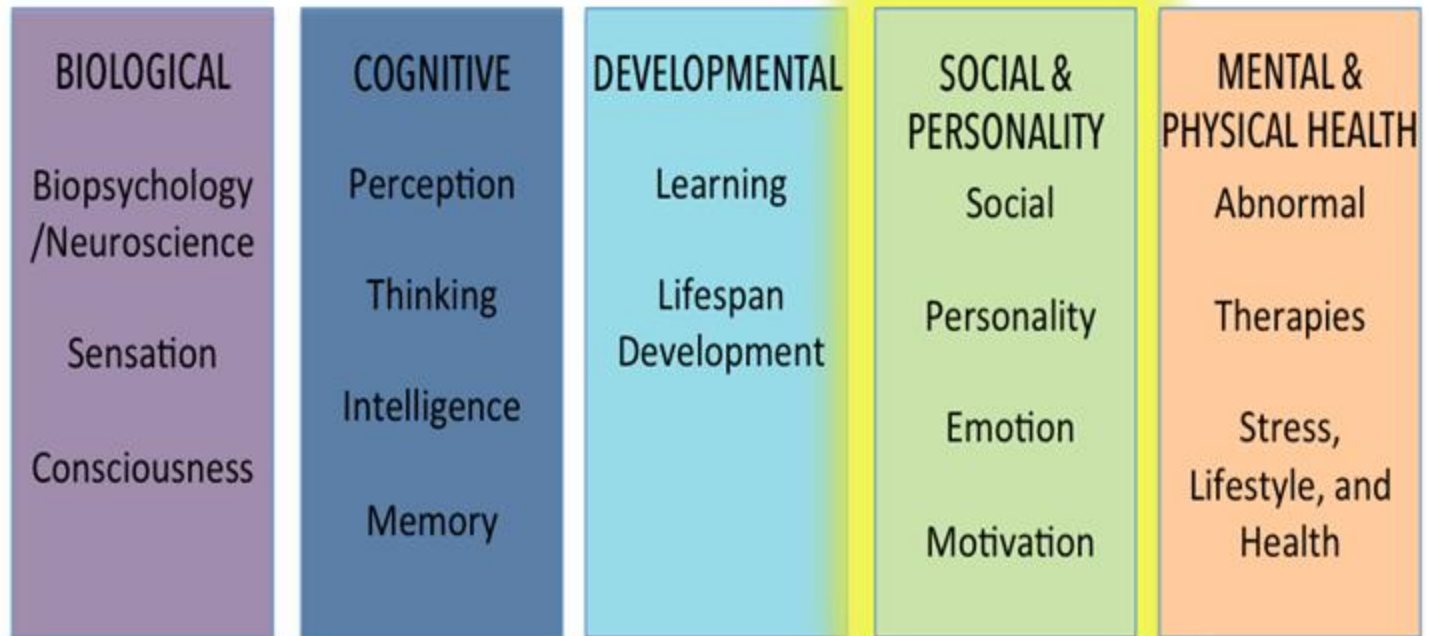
BIOLOGICAL

Biopsychology /Neuroscience

Sensation

Consciousness

COGNITIVE

Perception

Thinking

Intelligence

Memory

DEVELOPMENTAL

Learning

Lifespan Development

SOCIAL & PERSONALITY

Social

Personality

Emotion

Motivation

MENTAL & PHYSICAL HEALTH

Abnormal

Therapies

Stress, Lifestyle, and Health